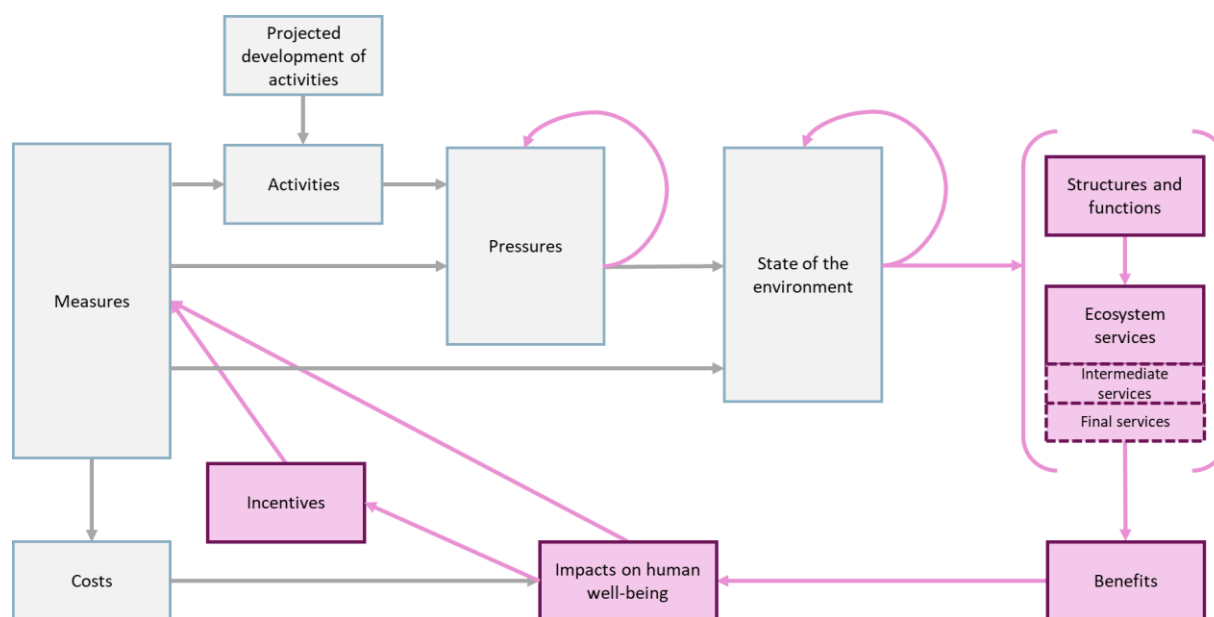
Projected development of activities

Activities

Pressures

State of the environment

Structures and functions

Ecosystem services

Intermediate services

Final services

Measures

Incentives

Costs

Impacts on human well-being

Benefits